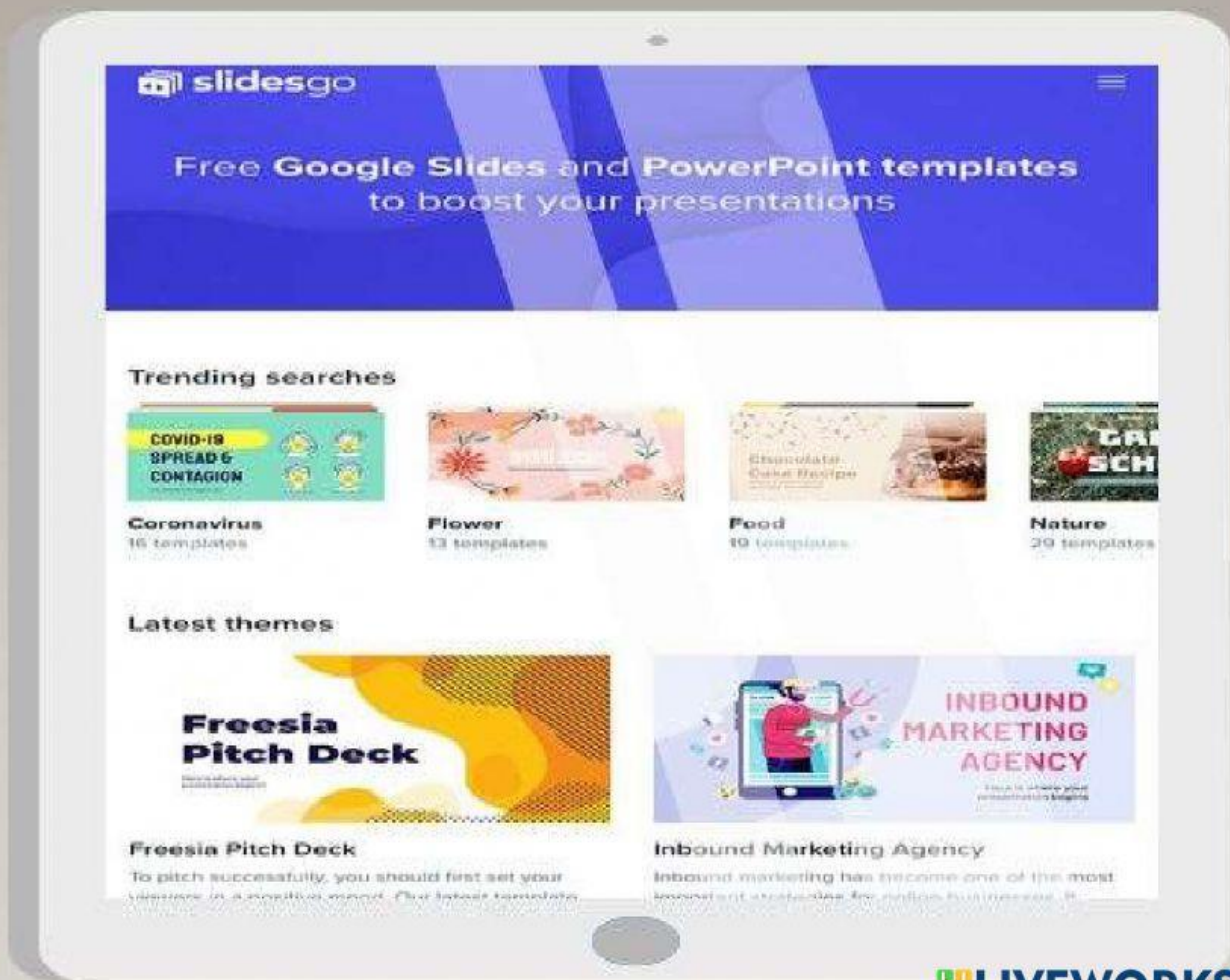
slidesgo

Free Google Slides and PowerPoint templates to boost your presentations

Trending searches

COVID-19 SPREAD & CONTAGION

Coronavirus
16 templates

Flower
13 templates

Chocolate Cake Recipe

Food
19 templates

GAR SCH

Nature
29 templates

Latest themes

Freesia Pitch Deck

INBOUND MARKETING AGENCY

Freesia Pitch Deck
To pitch successfully, you should first set your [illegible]

Inbound Marketing Agency
Inbound marketing has become one of the most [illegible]

LIVEWORKS